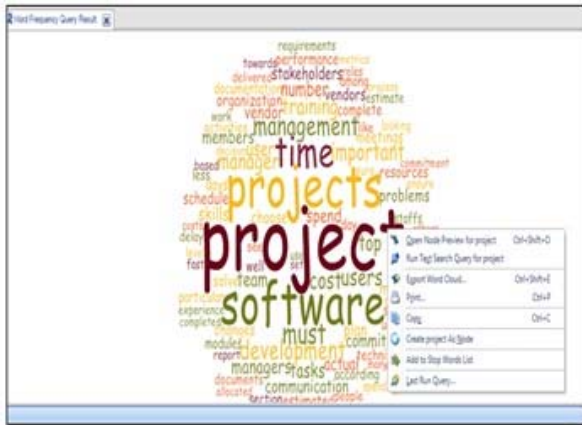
Word Frequency Query Result

requirements
towards performance metrics
delivered stakeholders roles
documentation number among
organization vendors estimate
work training vendor
members management
manager time important
based resources
projects problems
schedule
skills choose spend
project top
team cost users
software
experience must
completed development plan
modules managers tasks actual
report commit
documents communication according
allocated people

Open Node Preview for project Ctrl+Shift+O
Run Text Search Query for project
Export Word Cloud... Ctrl+Shift+E
Print... Ctrl+P
Copy Ctrl+C
Create project As Node
Add to Stop Words List
Last Run Query...